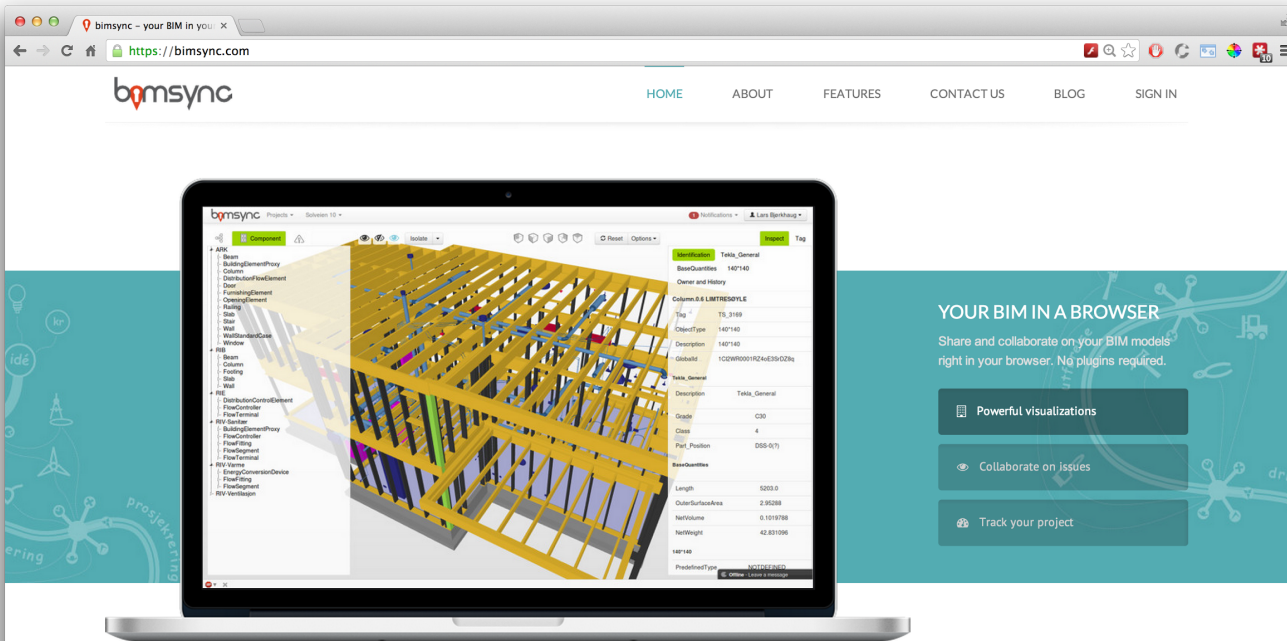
bimsync – your BIM in you ×

https://bimsync.com

bimsync

HOME ABOUT FEATURES CONTACT US BLOG SIGN IN

bimsync Projects ▾ Solveien 10 ▾

1 Notifications ▾ Lars Bjørkhaug ▾

Component

Isolate

Reset Options ▾

Inspect Tag

ARK
Beam
BuildingElementProxy
Column
DistributionFlowElement
Door
FurnishingElement
OpeningElement
Railing
Slab
Stair
Wall
WallStandardCase
Window
RIB
Beam
Column
Footing
Slab
Wall
RIE
DistributionControlElement
FlowController
FlowTerminal
RIV-Sanitær
BuildingElementProxy
FlowController
FlowFitting
FlowSegment
FlowTerminal
RIV-Varme
EnergyConversionDevice
FlowFitting
FlowSegment
RIV-Ventilasjon

Identification Tekla_General
BaseQuantities 140*140
Owner and History

Column.0.6 LIMTRESØYLE

| Tag | TS_3169 |
|---|---|
| ObjectType | 140*140 |
| Description | 140*140 |
| GlobalId | 1C0WR0001RZ4oE3SrDZ8q |

Tekla_General

| Description | Tekla_General |
|---|---|
| Grade | C30 |
| Class | 4 |
| Part_Position | DSS-0(?) |

BaseQuantities

| Length | 5203.0 |
|---|---|
| OuterSurfaceArea | 2.95288 |
| NetVolume | 0.1019788 |
| NetWeight | 42.831096 |

140*140

PredefinedType NOTDEFINED

Offline - Leave a message

idé

prosjektering

YOUR BIM IN A BROWSER

Share and collaborate on your BIM models right in your browser. No plugins required.

Powerful visualizations

Collaborate on issues

Track your project